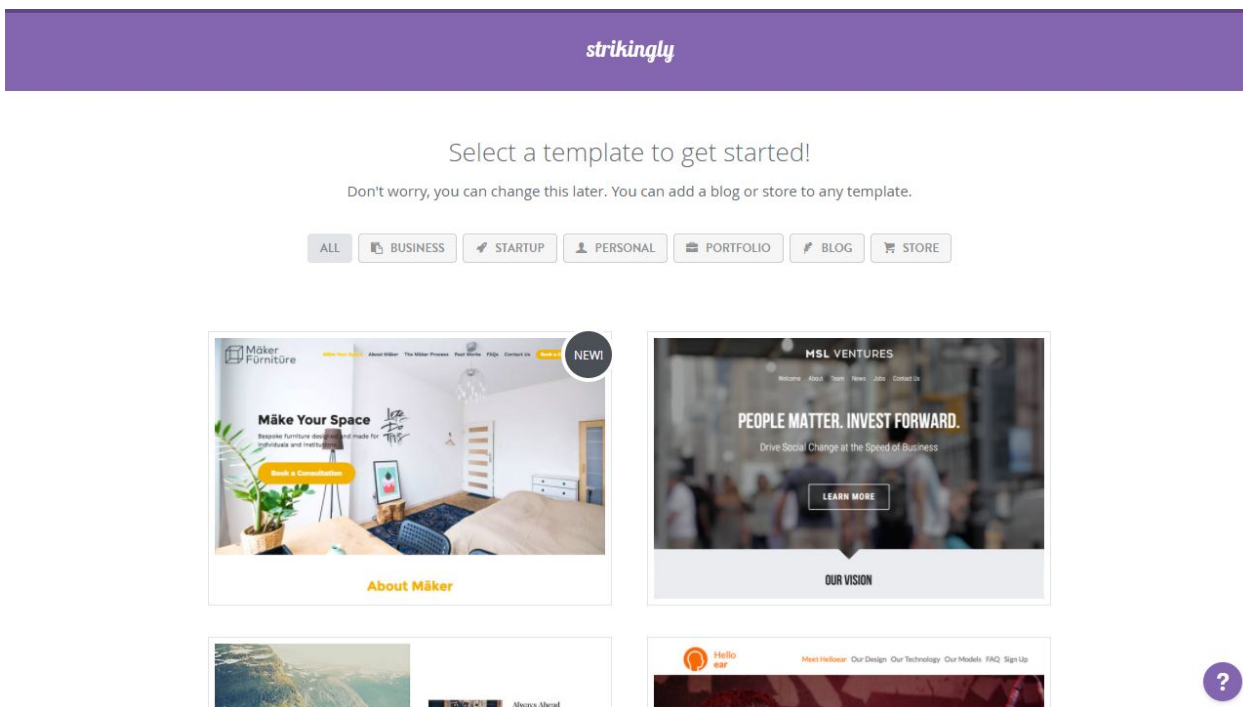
strikingly

Select a template to get started!

Don't worry, you can change this later. You can add a blog or store to any template.

ALL BUSINESS STARTUP PERSONAL PORTFOLIO BLOG STORE

Mäker Fürnitüre
Mäke Your Space About Mäker The Mäker Process Past Works FAQs Contact Us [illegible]
NEW!

Mäke Your Space

Bespoke furniture design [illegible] made for individuals and institutions

Book a Consultation

About Mäker

MSL VENTURES

Welcome About Team News Jobs Contact Us

PEOPLE MATTER. INVEST FORWARD.

Drive Social Change at the Speed of Business

LEARN MORE

OUR VISION

Always Ahead

Hello ear

Meet Helloear Our Design Our Technology Our Models FAQ Sign Up

?